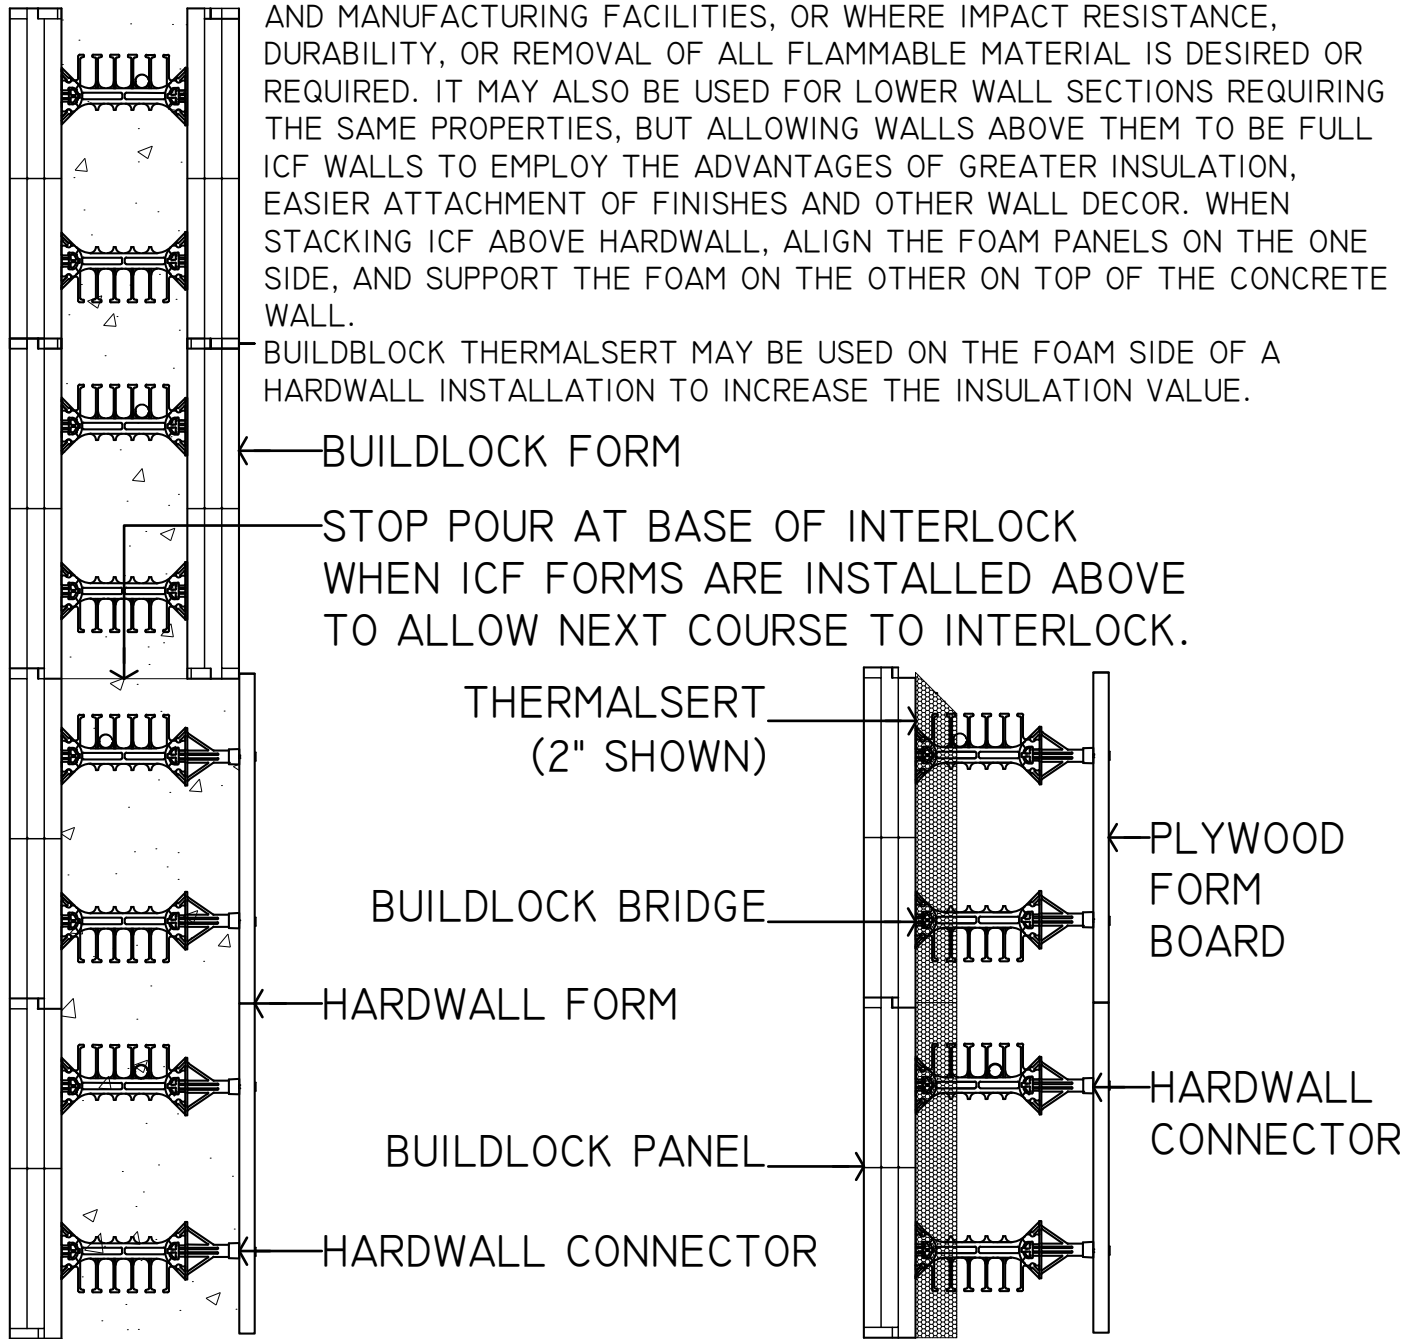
AND MANUFACTURING FACILITIES, OR WHERE IMPACT RESISTANCE, DURABILITY, OR REMOVAL OF ALL FLAMMABLE MATERIAL IS DESIRED OR REQUIRED. IT MAY ALSO BE USED FOR LOWER WALL SECTIONS REQUIRING THE SAME PROPERTIES, BUT ALLOWING WALLS ABOVE THEM TO BE FULL ICF WALLS TO EMPLOY THE ADVANTAGES OF GREATER INSULATION, EASIER ATTACHMENT OF FINISHES AND OTHER WALL DECOR. WHEN STACKING ICF ABOVE HARDWALL, ALIGN THE FOAM PANELS ON THE ONE SIDE, AND SUPPORT THE FOAM ON THE OTHER ON TOP OF THE CONCRETE WALL.

BUILDBLOCK THERMALSERT MAY BE USED ON THE FOAM SIDE OF A HARDWALL INSTALLATION TO INCREASE THE INSULATION VALUE.

BUILDLOCK FORM

STOP POUR AT BASE OF INTERLOCK WHEN ICF FORMS ARE INSTALLED ABOVE TO ALLOW NEXT COURSE TO INTERLOCK.

THERMALSERT (2" SHOWN)

PLYWOOD FORM BOARD

BUILDLOCK BRIDGE

HARDWALL FORM

HARDWALL CONNECTOR

BUILDLOCK PANEL

HARDWALL CONNECTOR